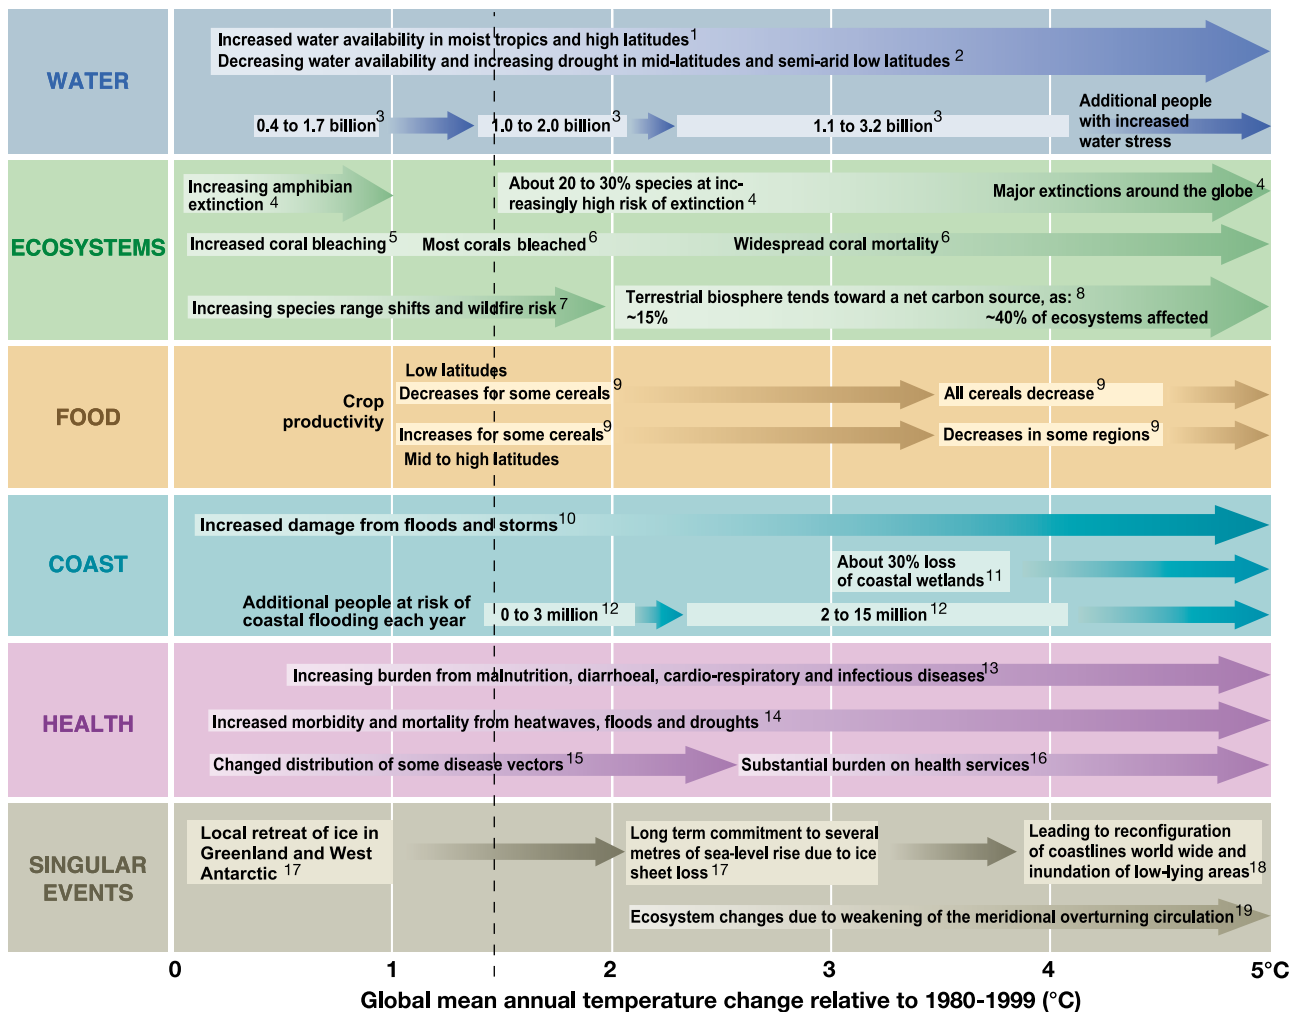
WATER

Increased water availability in moist tropics and high latitudes $^1$
Decreasing water availability and increasing drought in mid-latitudes and semi-arid low latitudes $^2$

0.4 to 1.7 billion $^3$ 1.0 to 2.0 billion $^3$ 1.1 to 3.2 billion $^3$ Additional people with increased water stress

ECOSYSTEMS

Increasing amphibian extinction $^4$

About 20 to 30% species at increasingly high risk of extinction $^4$

Major extinctions around the globe $^4$

Increased coral bleaching $^5$ Most corals bleached $^6$ Widespread coral mortality $^6$

Increasing species range shifts and wildfire risk $^7$

Terrestrial biosphere tends toward a net carbon source, as: $^8$
~15% ~40% of ecosystems affected

FOOD

Crop productivity

Low latitudes
Decreases for some cereals $^9$ All cereals decrease $^9$

Increases for some cereals $^9$ Decreases in some regions $^9$
Mid to high latitudes

COAST

Increased damage from floods and storms $^{10}$

About 30% loss of coastal wetlands $^{11}$

Additional people at risk of coastal flooding each year 0 to 3 million $^{12}$ 2 to 15 million $^{12}$

HEALTH

Increasing burden from malnutrition, diarrhoeal, cardio-respiratory and infectious diseases $^{13}$

Increased morbidity and mortality from heatwaves, floods and droughts $^{14}$

Changed distribution of some disease vectors $^{15}$ Substantial burden on health services $^{16}$

SINGULAR EVENTS

Local retreat of ice in Greenland and West Antarctic $^{17}$

Long term commitment to several metres of sea-level rise due to ice sheet loss $^{17}$

Leading to reconfiguration of coastlines world wide and inundation of low-lying areas $^{18}$

Ecosystem changes due to weakening of the meridional overturning circulation $^{19}$

0 1 2 3 4 5°C
Global mean annual temperature change relative to 1980-1999 (°C)